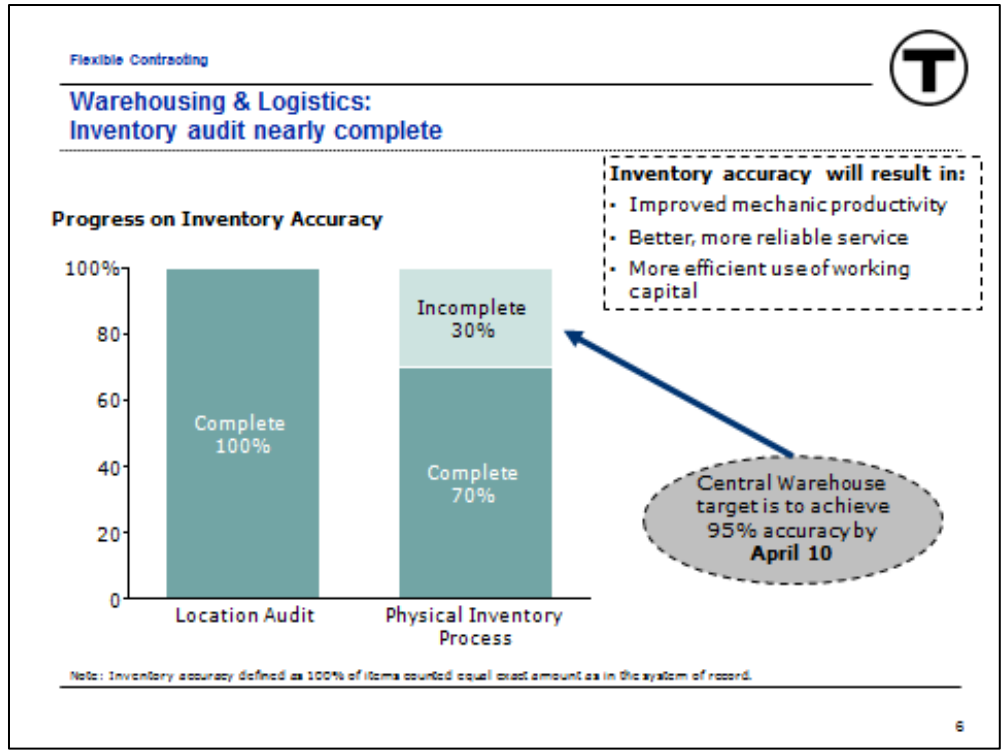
Flexible Contracting

T

Warehousing & Logistics:
Inventory audit nearly complete

Inventory accuracy will result in:
• Improved mechanic productivity
• Better, more reliable service
• More efficient use of working capital

Progress on Inventory Accuracy

100%
80
60
40
20
0

Complete 100%

Incomplete 30%

Complete 70%

Location Audit

Physical Inventory Process

Central Warehouse target is to achieve 95% accuracy by **April 10**

Note: Inventory accuracy defined as 100% of items counted equal exact amount as in the system of record.

6